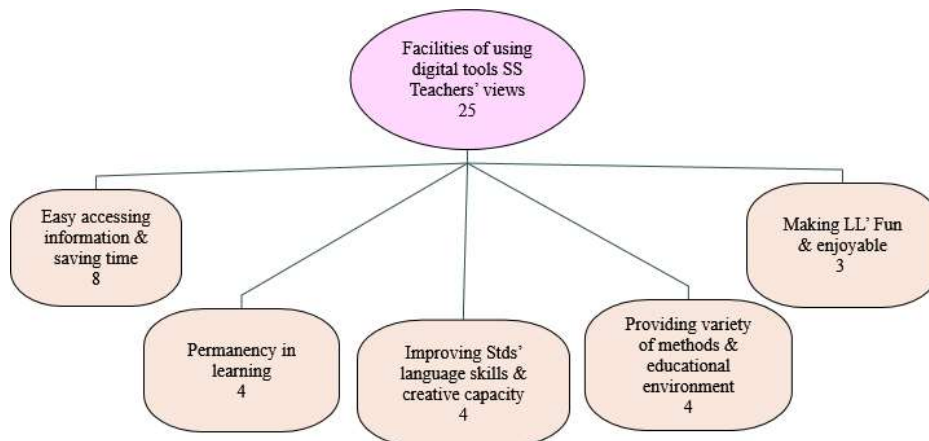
Facilities of using digital tools SS Teachers' views
25

Easy accessing information & saving time
8

Permanency in learning
4

Improving Stds' language skills & creative capacity
4

Providing variety of methods & educational environment
4

Making LL' Fun & enjoyable
3